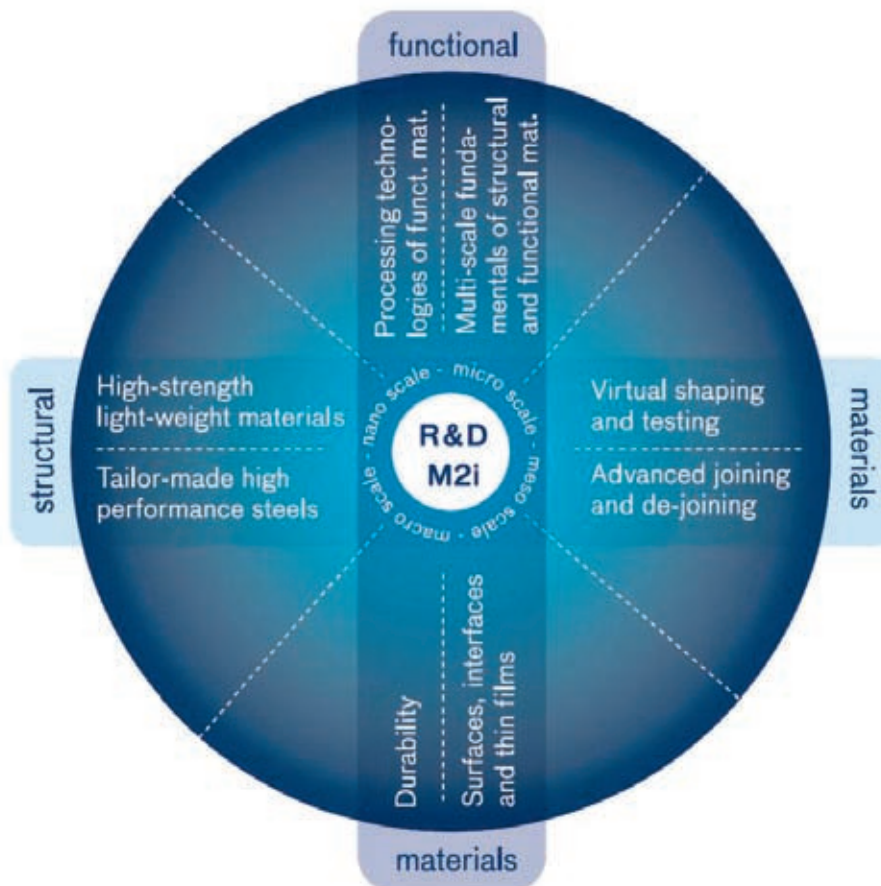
functional

Processing technologies of funct. mat.

Multi-scale fundamentals of structural and functional mat.

structural

High-strength light-weight materials

Tailor-made high performance steels

nano scale - micro scale - meso scale - macro scale

R&D M2i

Virtual shaping and testing

Advanced joining and de-joining

materials

Durability

Surfaces, interfaces and thin films

materials